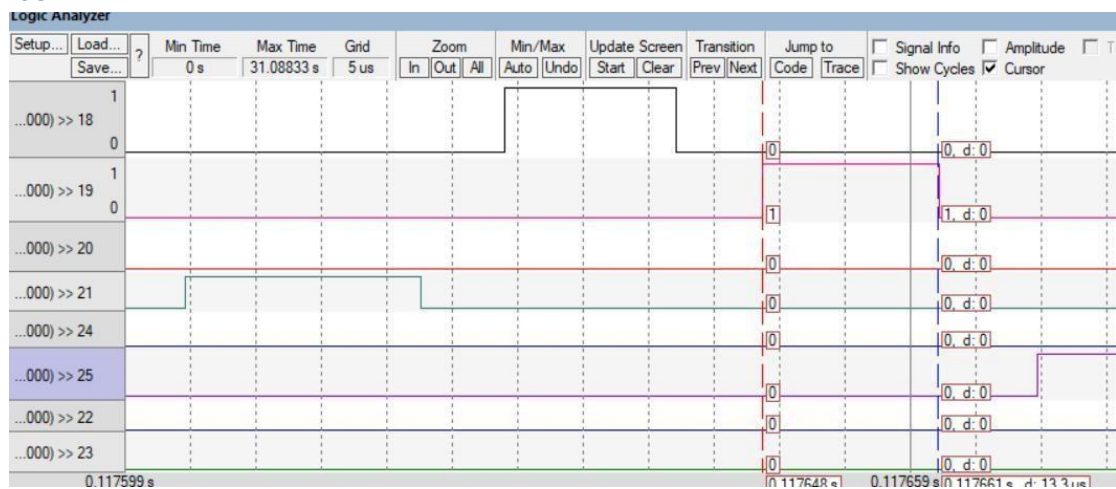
Logic Analyzer

Setup... Load... Save... ? Min Time 0 s Max Time 31.08833 s Grid 5 us Zoom In Out All Min/Max Auto Undo Update Screen Start Clear Transition Prev Next Jump to Code Trace Signal Info Show Cycles Amplitude Cursor T

...000) >> 18 1 0
0 0, d: 0

...000) >> 19 1 0
1 1, d: 0

...000) >> 20
0 0, d: 0

...000) >> 21
0

...000) >> 24
0 0, d: 0

...000) >> 25
0 0, d: 0

...000) >> 22
0 0, d: 0

...000) >> 23
0 0, d: 0

0.117599 s 0.117648 s 0.117659 s 0.117661 s, d: 13.3 us